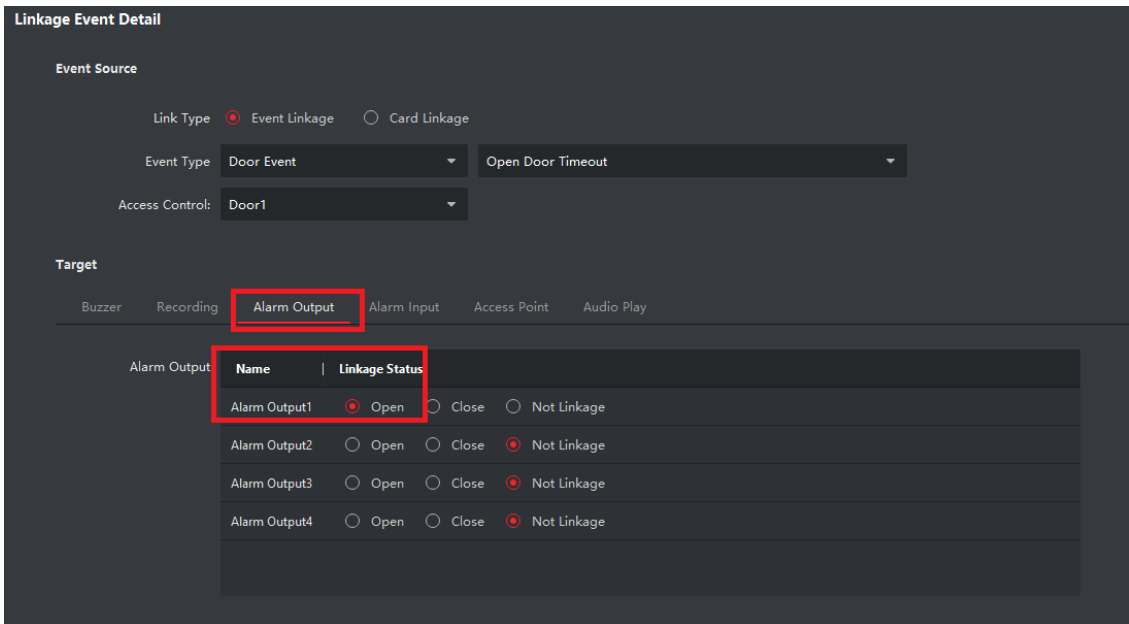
Linkage Event Detail

Event Source

Link Type Event Linkage Card Linkage

Event Type Door Event Open Door Timeout

Access Control: Door1

Target

Buzzer Recording Alarm Output Alarm Input Access Point Audio Play

Alarm Output

| Name | Linkage Status |
|---|---|
| Alarm Output1 | Open Close Not Linkage |
| Alarm Output2 | Open Close Not Linkage |
| Alarm Output3 | Open Close Not Linkage |
| Alarm Output4 | Open Close Not Linkage |